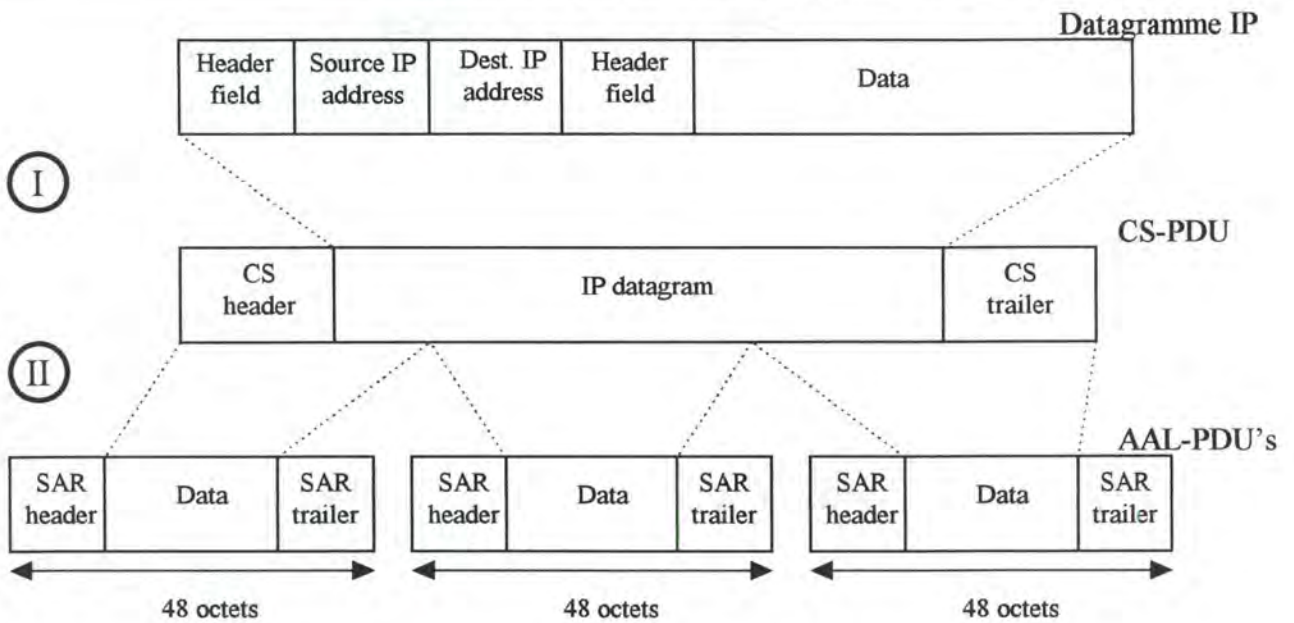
Datagramme IP

| Header field | Source IP address | Dest. IP address | Header field | Data |
|---|---|---|---|---|

I

CS-PDU

| CS header | IP datagram | CS trailer |
|---|---|---|

II

AAL-PDU's

| SAR header | Data | SAR trailer |
|---|---|---|

48 octets

| SAR header | Data | SAR trailer |
|---|---|---|

48 octets

| SAR header | Data | SAR trailer |
|---|---|---|

48 octets